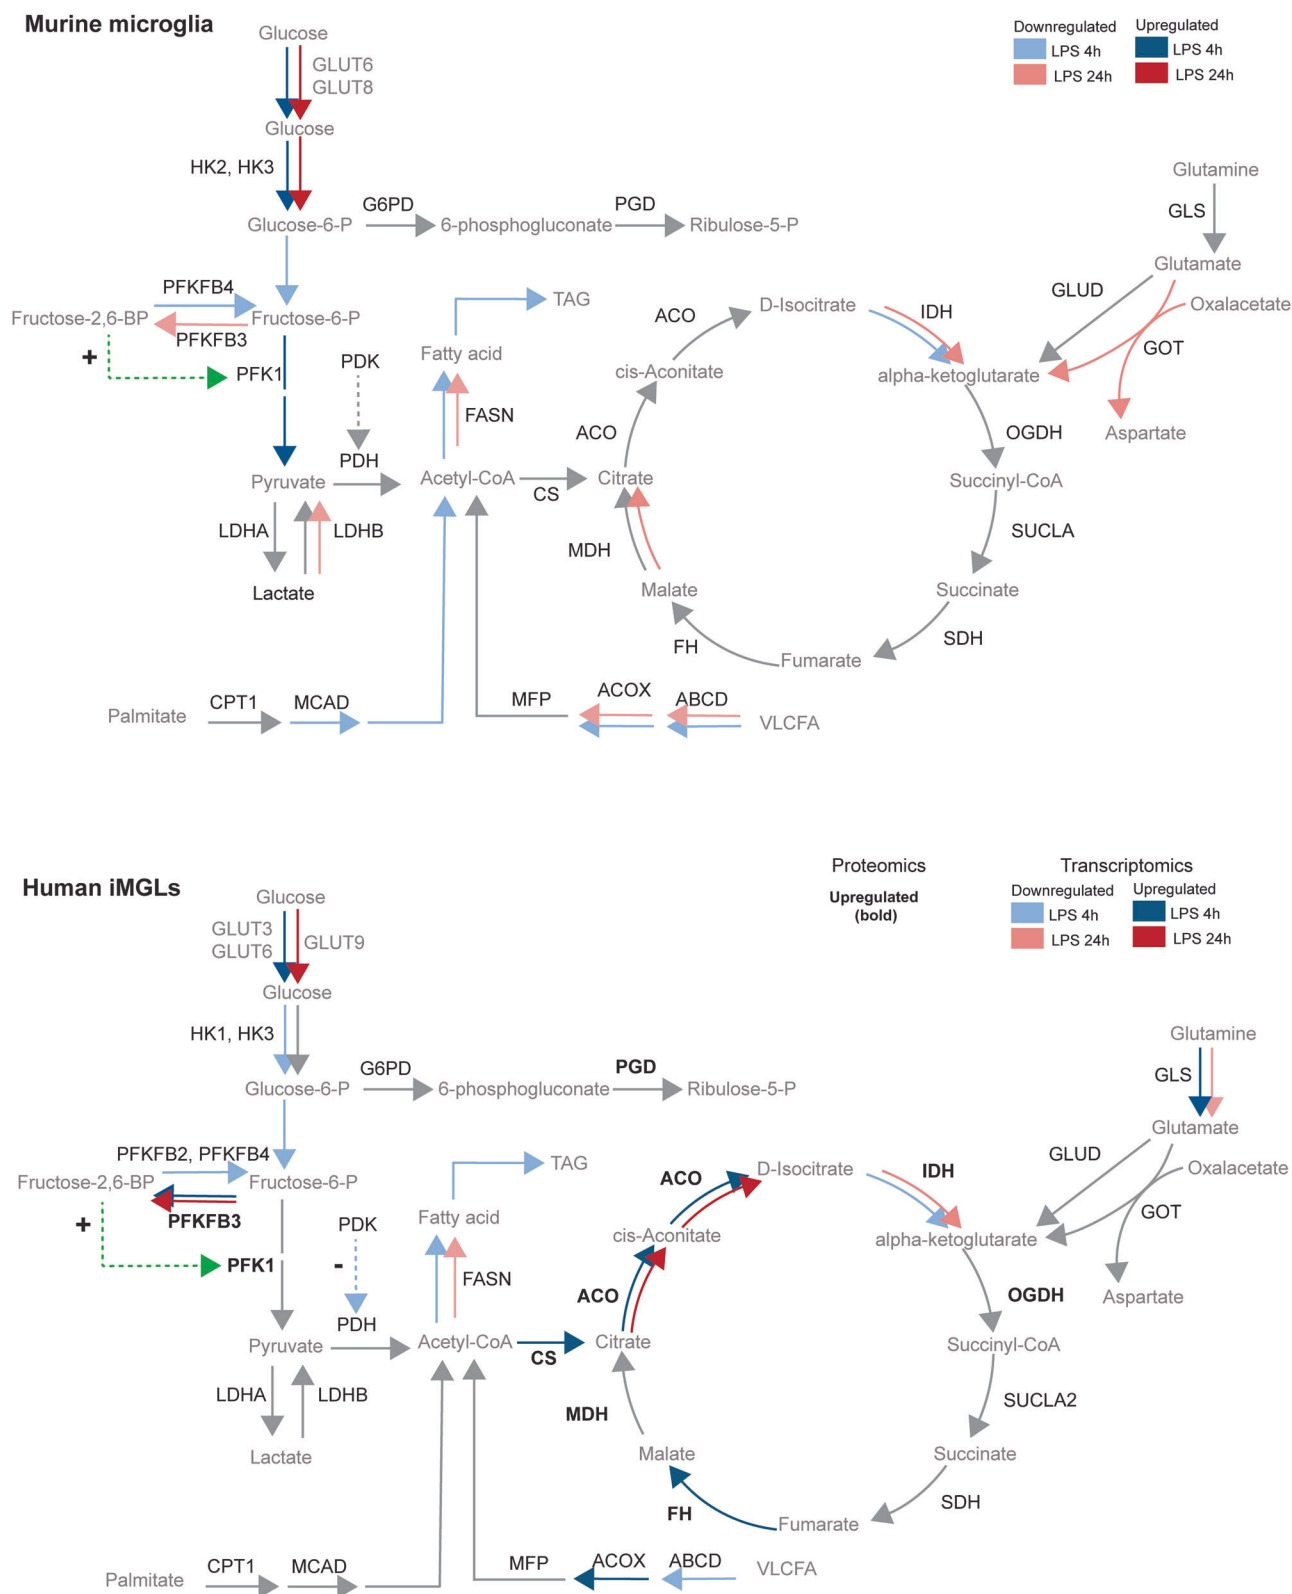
Murine microglia

Downregulated
LPS 4h
LPS 24h
Upregulated
LPS 4h
LPS 24h

Glucose
GLUT6
GLUT8
Glucose
HK2, HK3
Glucose-6-P
G6PD
6-phosphogluconate
PGD
Ribulose-5-P
Glutamine
GLS
Glutamate
GLUD
Oxalacetate
GOT
Aspartate
PFKFB4
Fructose-2,6-BP
Fructose-6-P
PFKFB3
+
PFK1
PDK
PDH
TAG
Fatty acid
FASN
ACO
D-Isocitrate
IDH
cis-Aconitate
alpha-ketoglutarate
OGDH
Succinyl-CoA
SUCLA
ACO
Pyruvate
Acetyl-CoA
CS
Citrate
LDHA
LDHB
Lactate
MDH
Malate
Succinate
FH
Fumarate
SDH
Palmitate
CPT1
MCAD
MFP
ACOX
ABCD
VLCFA

Human iMGLs

Proteomics
Upregulated (bold)
Transcriptomics
Downregulated
LPS 4h
LPS 24h
Upregulated
LPS 4h
LPS 24h

Glucose
GLUT3
GLUT6
GLUT9
Glucose
HK1, HK3
Glucose-6-P
G6PD
6-phosphogluconate
PGD
Ribulose-5-P
Glutamine
GLS
Glutamate
GLUD
Oxalacetate
GOT
Aspartate
PFKFB2, PFKFB4
Fructose-2,6-BP
Fructose-6-P
PFKFB3
+
PFK1
-
PDK
PDH
TAG
Fatty acid
FASN
ACO
D-Isocitrate
IDH
cis-Aconitate
alpha-ketoglutarate
OGDH
Succinyl-CoA
SUCLA2
ACO
Pyruvate
Acetyl-CoA
CS
Citrate
LDHA
LDHB
Lactate
MDH
Malate
Succinate
FH
Fumarate
SDH
Palmitate
CPT1
MCAD
MFP
ACOX
ABCD
VLCFA